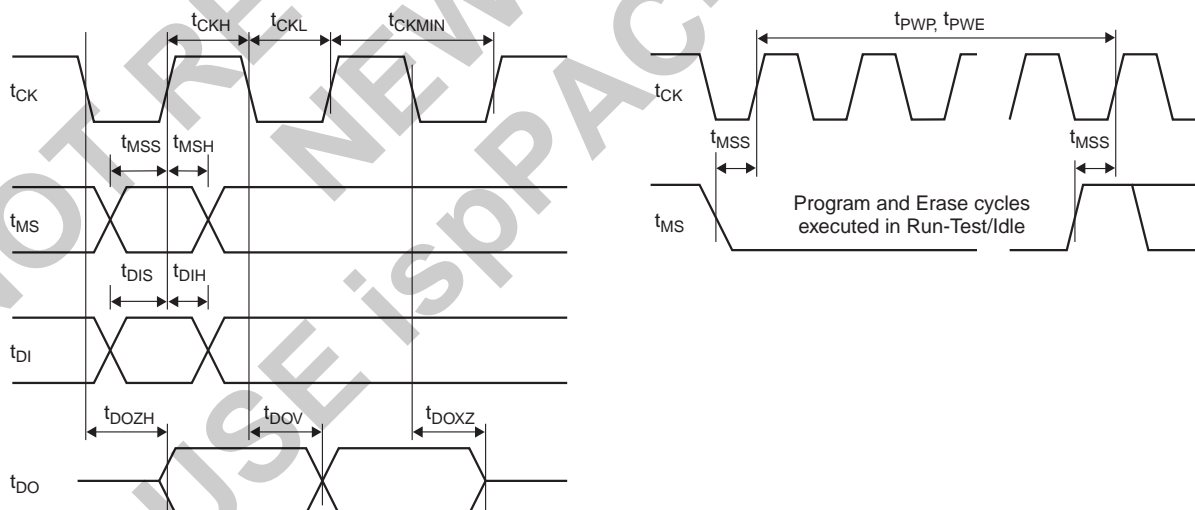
$t_{CKH}$ $t_{CKL}$ $t_{CKMIN}$

$t_{CK}$

$t_{MSS}$ $t_{MSH}$

$t_{MS}$

$t_{DIS}$ $t_{DIH}$

$t_{DI}$

$t_{DOZH}$ $t_{DOV}$ $t_{DOXZ}$

$t_{DO}$

$t_{PWP}$, $t_{PWE}$

$t_{CK}$

$t_{MSS}$ $t_{MSS}$

$t_{MS}$

Program and Erase cycles executed in Run-Test/Idle

NOT RECOMMENDED FOR NEW DESIGNS
USE ispPAC